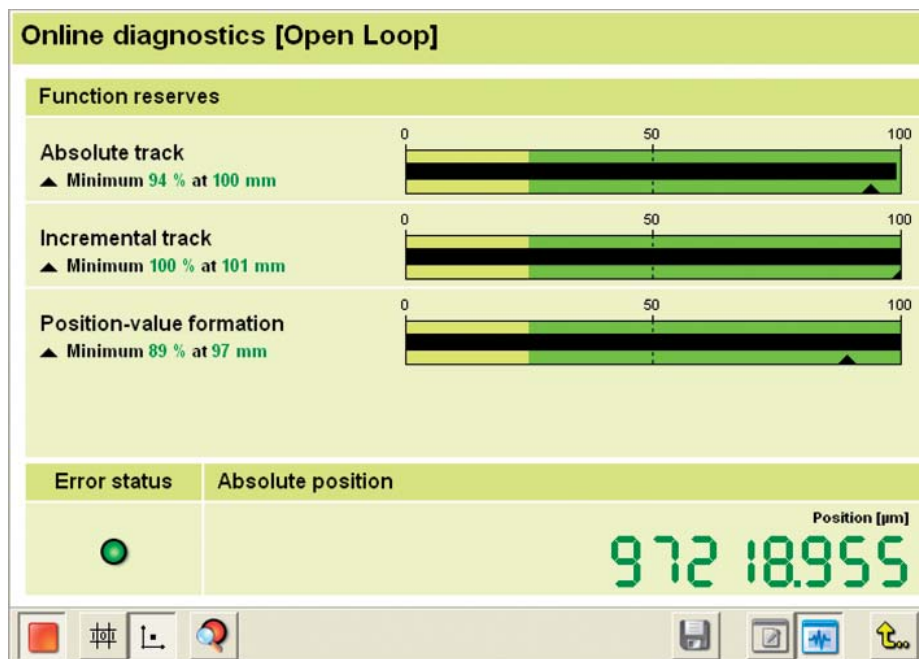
Online diagnostics [Open Loop]

Function reserves

Absolute track
▲ Minimum 94 % at 100 mm

0 50 100

Incremental track
▲ Minimum 100 % at 101 mm

0 50 100

Position-value formation
▲ Minimum 89 % at 97 mm

0 50 100

| Error status | Absolute position |
|---|---|
| | Position [µm] 972 18.955 |